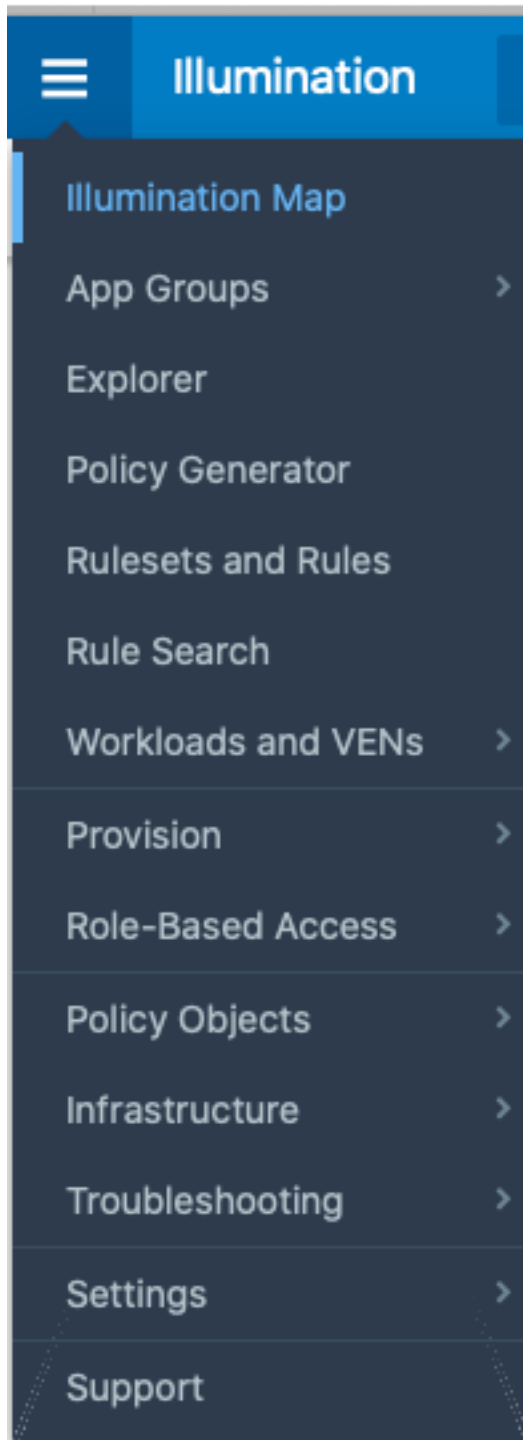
Illumination

Illumination Map
App Groups
Explorer
Policy Generator
Rulesets and Rules
Rule Search
Workloads and VENs
Provision
Role-Based Access
Policy Objects
Infrastructure
Troubleshooting
Settings
Support